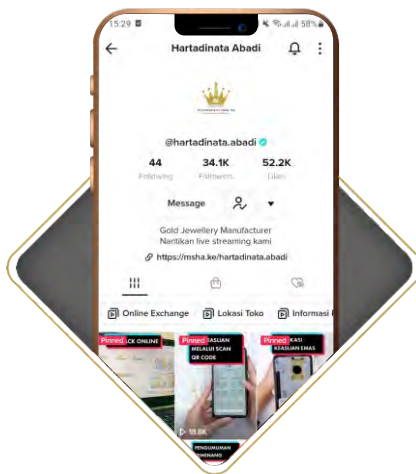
15:29

58%

Hartadinata Abadi

@hartadinata.abadi

44
Following

34.1K
Followers

52.2K
Likes

Message

Gold Jewellery Manufacturer
Nantikan live streaming kami

https://msha.ke/hartadinata.abadi

Online Exchange

Lokasi Toko

Informasi

Pinned
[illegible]CK ONLINE

Pinned
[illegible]ASLIAN MELALUI SCAN QR CODE

Pinned
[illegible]KASI KEASLIAN EMAS

19.8K

PENGUMUMAN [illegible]